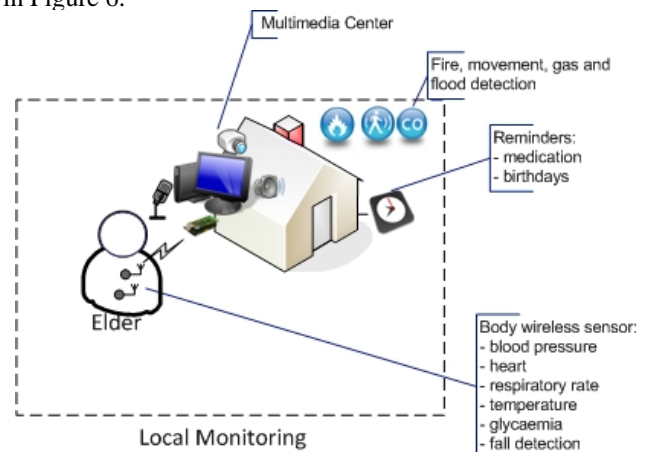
in Figure 6.

Multimedia Center

Fire, movement, gas and flood detection

CO

Reminders:
- medication
- birthdays

Elder

Body wireless sensor:
- blood pressure
- heart
- respiratory rate
- temperature
- glycaemia
- fall detection

Local Monitoring